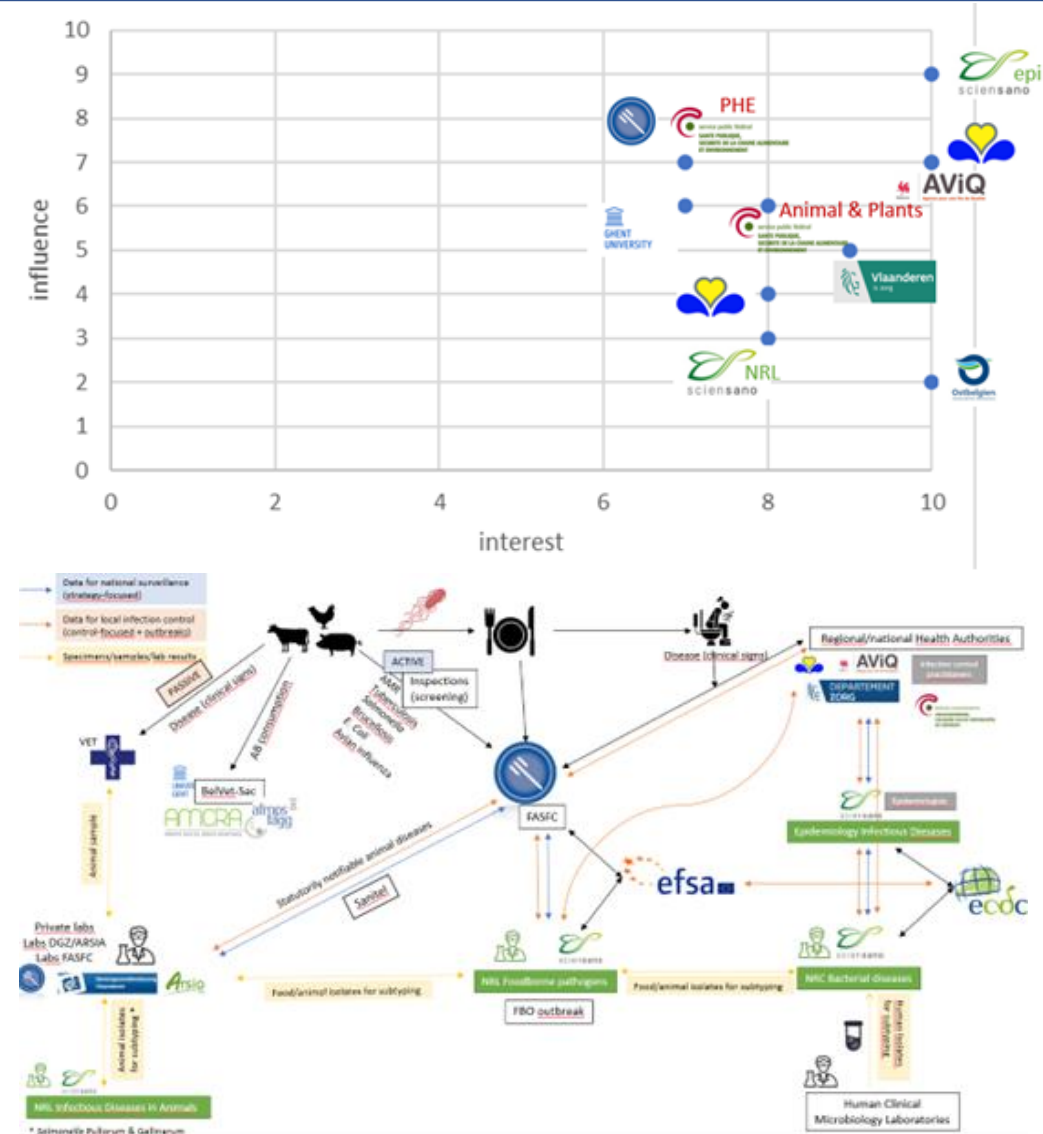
10
9
8
7
6
5
4
3
2
1
0
influence
0
2
4
6
8
10
interest

epi
sciensano
PHE
service public fédéral
SANTE PUBLIQUE, SECURITE DE LA CHAINE ALIMENTAIRE ET ENVIRONNEMENT
AViQ
GHENT UNIVERSITY
Animal & Plants
service public fédéral
SANTE PUBLIQUE, SECURITE DE LA CHAINE ALIMENTAIRE ET ENVIRONNEMENT
Vlaanderen
is zorg
NRL
sciensano
Ostbelgien

Data for national surveillance (strategy-focused)
Data for local infection control (control-focused + outbreaks)
Specimens/samples/lab results

PASSIVE
Disease (clinical signs)
AB consumption
ACTIVE
Inspections (screening)
AMR
Tuberculosis
Salmonella
Brucellosis
E. Coli
Avian Influenza
Disease (clinical signs)
Regional/national Health Authorities
AViQ
Infection control practitioners
DEPARTEMENT ZORG
VET
BelVet-Sac
AMCRA
afmps fagg
Animal sample
Statutorily notifiable animal diseases
Sanitel
FASFC
efsa
Epidemiology Infectious Diseases
ecdc
Private labs
Labs DGZ/ARSIA
Labs FASFC
Arsia
Food/animal isolates for subtyping
NRL Foodborne pathogens
FBO outbreak
Food/animal isolates for subtyping
NRC Bacterial diseases
Human isolates for subtyping
Animal isolates for subtyping *
NRL Infectious Diseases in Animals
Human Clinical Microbiology Laboratories
* Salmonella Pullorum & Gallinarum